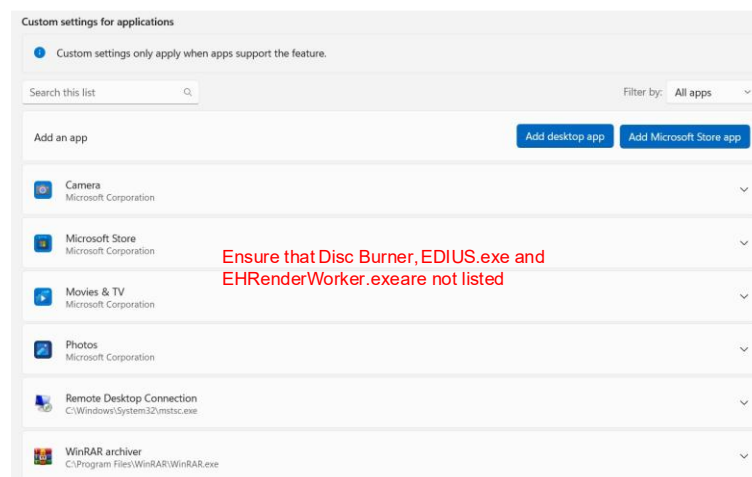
Custom settings for applications

Custom settings only apply when apps support the feature.

Search this list

Filter by: All apps

Add an app

Add desktop app

Add Microsoft Store app

Camera
Microsoft Corporation

Microsoft Store
Microsoft Corporation

Ensure that Disc Burner, EDIUS.exe and EHRenderWorker.exeare not listed

Movies & TV
Microsoft Corporation

Photos
Microsoft Corporation

Remote Desktop Connection
C:\Windows\System32\mstsc.exe

WinRAR archiver
C:\Program Files\WinRAR\WinRAR.exe